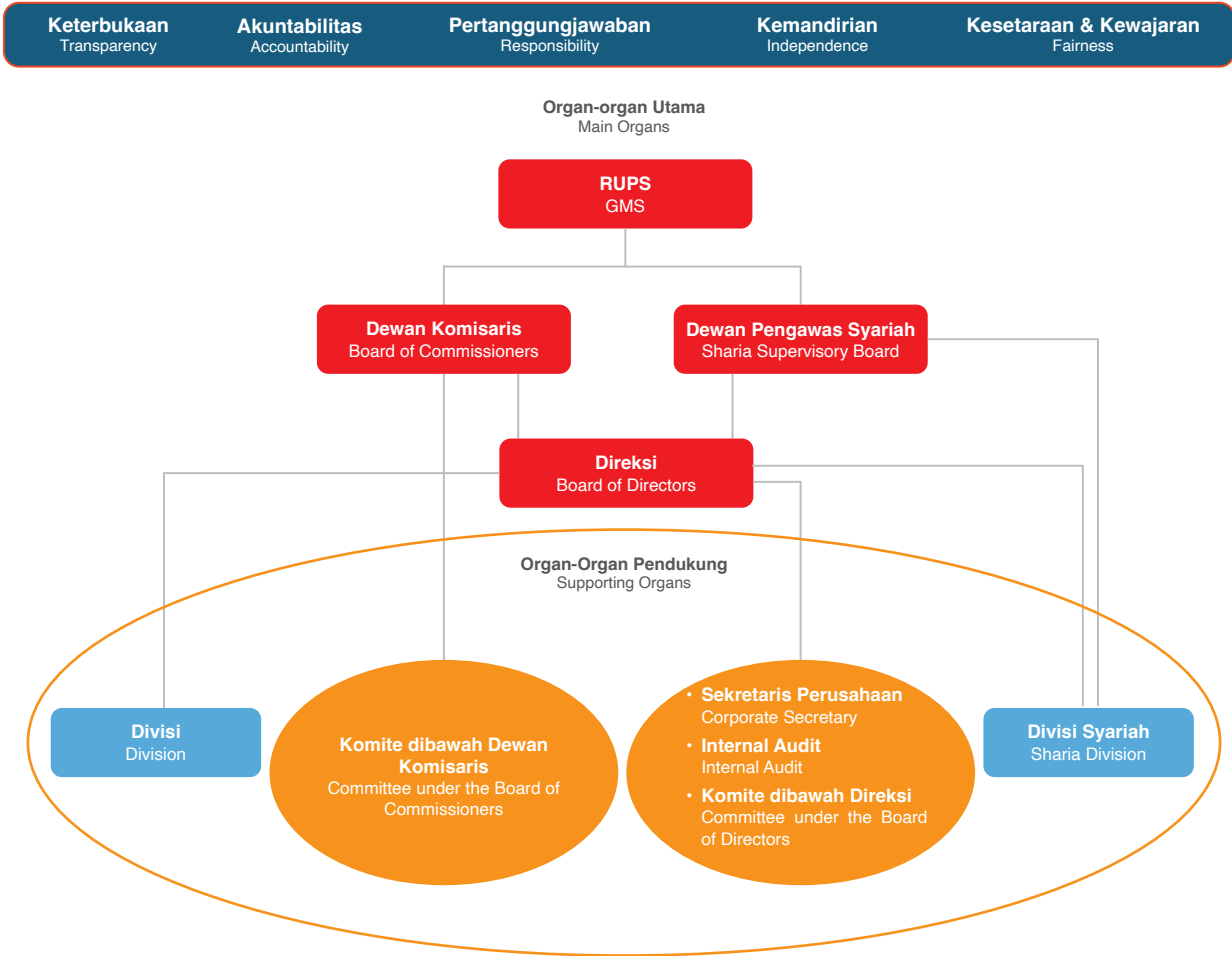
Keterbukaan
Transparency

Akuntabilitas
Accountability

Pertanggungjawaban
Responsibility

Kemandirian
Independence

Kesetaraan & Kewajaran
Fairness

Organ-organ Utama
Main Organs

RUPS
GMS

Dewan Komisaris
Board of Commissioners

Dewan Pengawas Syariah
Sharia Supervisory Board

Direksi
Board of Directors

Organ-Organ Pendukung
Supporting Organs

Divisi
Division

Komite dibawah Dewan Komisaris
Committee under the Board of Commissioners

• Sekretaris Perusahaan
Corporate Secretary
• Internal Audit
Internal Audit
• Komite dibawah Direksi
Committee under the Board of Directors

Divisi Syariah
Sharia Division